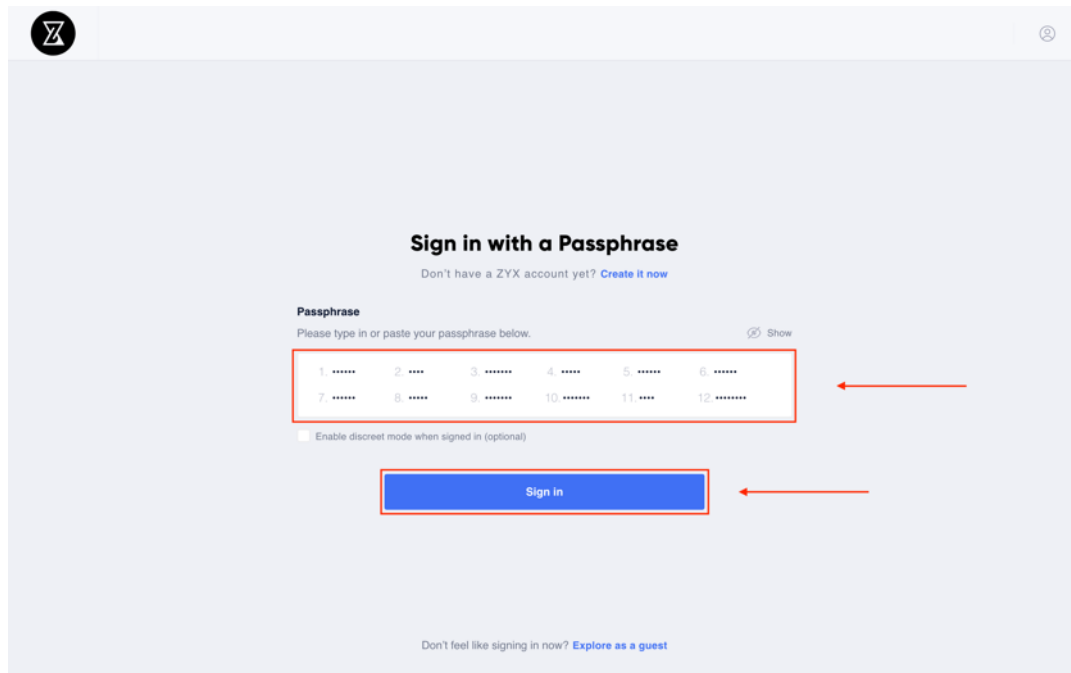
Sign in with a Passphrase

Don't have a ZYX account yet? Create it now

Passphrase

Please type in or paste your passphrase below.

Show

1. •••••• 2. •••• 3. ••••••• 4. ••••• 5. •••••• 6. ••••••

7. •••••• 8. ••••• 9. ••••••• 10. ••••••• 11. •••• 12. ••••••••

Enable discreet mode when signed in (optional)

Sign in

Don't feel like signing in now? Explore as a guest